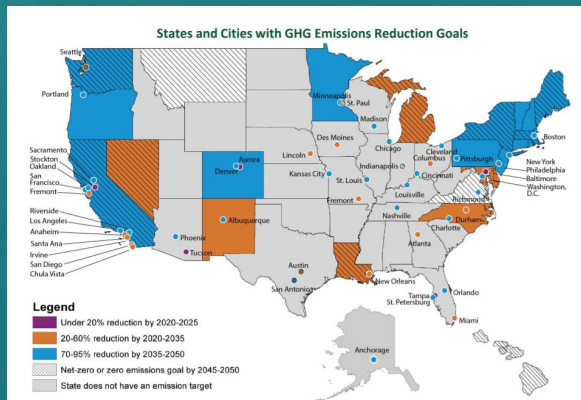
States and Cities with GHG Emissions Reduction Goals

Seattle
Portland
Minneapolis
St. Paul
Madison
Chicago
Cleveland
Boston
New York
Philadelphia
Baltimore
Washington, D.C.
Pittsburgh
Columbus
Cincinnati
Indianapolis
Des Moines
Lincoln
Kansas City
St. Louis
Fremont
Louisville
Richmond
Durham
Nashville
Charlotte
Atlanta
Sacramento
Stockton
Oakland
San Francisco
Fremont
Aurora
Denver
Riverside
Los Angeles
Anaheim
Santa Ana
Irvine
San Diego
Chula Vista
Phoenix
Tucson
Albuquerque
Austin
San Antonio
New Orleans
Orlando
Tampa
St. Petersburg
Miami
Anchorage

Legend
Under 20% reduction by 2020-2025
20-60% reduction by 2020-2035
70-95% reduction by 2035-2050
Net-zero or zero emissions goal by 2045-2050
State does not have an emission target